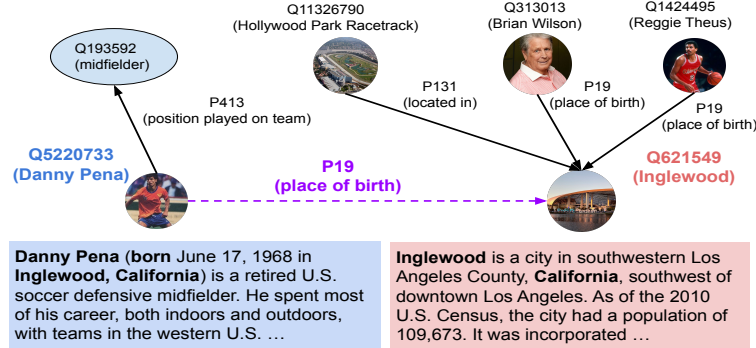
Q193592
(midfielder)

Q11326790
(Hollywood Park Racetrack)

Q313013
(Brian Wilson)

Q1424495
(Reggie Theus)

P413
(position played on team)

P131
(located in)

P19
(place of birth)

P19
(place of birth)

Q5220733
(Danny Pena)

P19
(place of birth)

Q621549
(Inglewood)

**Danny Pena** (**born** June 17, 1968 in **Inglewood, California**) is a retired U.S. soccer defensive midfielder. He spent most of his career, both indoors and outdoors, with teams in the western U.S. …

**Inglewood** is a city in southwestern Los Angeles County, **California**, southwest of downtown Los Angeles. As of the 2010 U.S. Census, the city had a population of 109,673. It was incorporated …